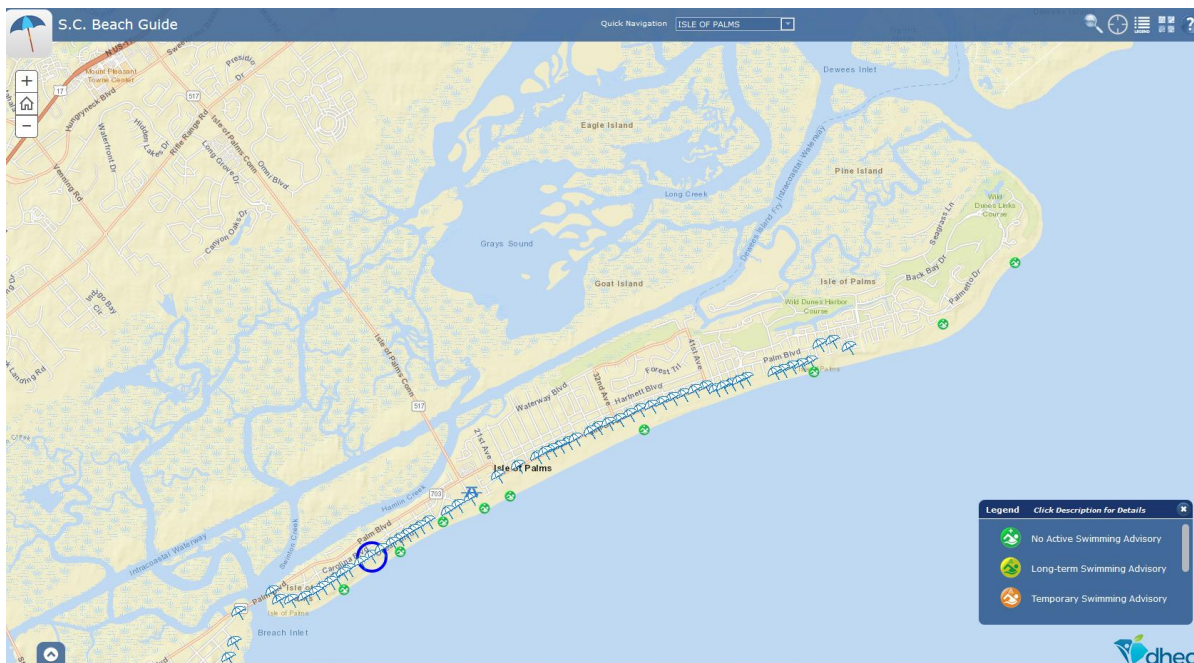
S.C. Beach Guide

Quick Navigation ISLE OF PALMS

LEGEND

?

+

−

N US 17

Mount Pleasant Towne Center

17

517

Presidio Dr

Hungryneck Blvd

Waterfront Dr

Hidden Lakes Dr

Rifle Range Rd

Isle of Palms Conn

Long Grove Dr

Omni Blvd

Venning Rd

Canyon Oaks Dr

Indigo Bay Cir

Landing Rd

Dewees Inlet

Eagle Island

Pine Island

Long Creek

Dewees Island Fry/Intracoastal Waterway

Wild Dunes Links Course

Seagrass Ln

Grays Sound

Goat Island

Isle of Palms

Back Bay Dr

Palmetto Dr

Wild Dunes Harbor Course

Palm Blvd

Forest Trl

41st Ave

32nd Ave

Hartnett Blvd

Waterway Blvd

Isle of Palms Conn

517

21st Ave

Isle of Palms

703

Hamlin Creek

Swinton Creek

Palm Blvd

Intracoastal Waterway

Carolina Blvd

Palm Blvd

Isle of Palms

Breach Inlet

Legend Click Description for Details

No Active Swimming Advisory

Long-term Swimming Advisory

Temporary Swimming Advisory

dhec